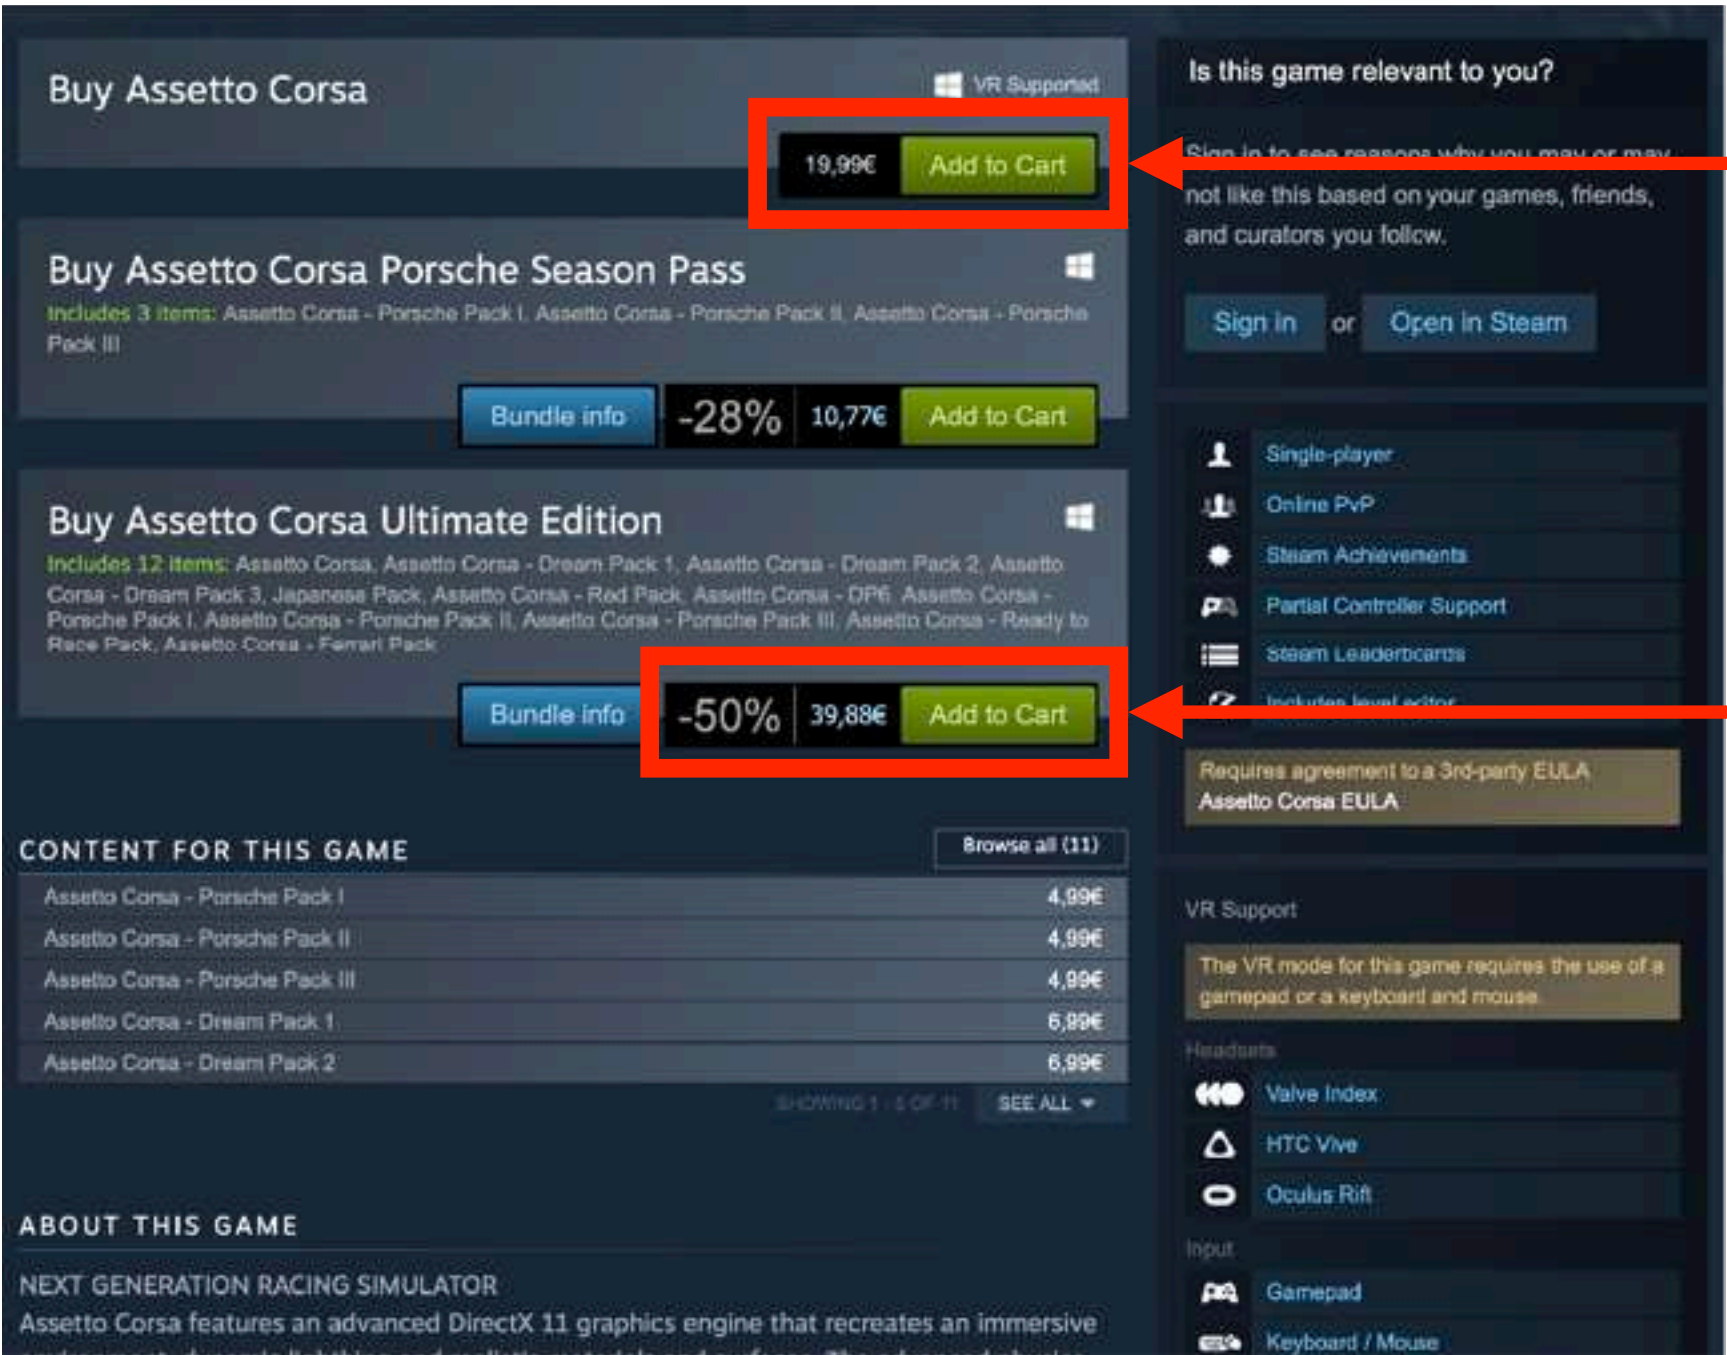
Buy Assetto Corsa

VR Supported

19,99€ Add to Cart

Buy Assetto Corsa Porsche Season Pass

Includes 3 items: Assetto Corsa - Porsche Pack I, Assetto Corsa - Porsche Pack II, Assetto Corsa - Porsche Pack III

Bundle info -28% 10,77€ Add to Cart

Buy Assetto Corsa Ultimate Edition

Includes 12 items: Assetto Corsa, Assetto Corsa - Dream Pack 1, Assetto Corsa - Dream Pack 2, Assetto Corsa - Dream Pack 3, Japanese Pack, Assetto Corsa - Red Pack, Assetto Corsa - DP6, Assetto Corsa - Porsche Pack I, Assetto Corsa - Porsche Pack II, Assetto Corsa - Porsche Pack III, Assetto Corsa - Ready to Race Pack, Assetto Corsa - Ferrari Pack

Bundle info -50% 39,88€ Add to Cart

CONTENT FOR THIS GAME

Browse all (11)

| | |
|---|---|
| Assetto Corsa - Porsche Pack I | 4,99€ |
| Assetto Corsa - Porsche Pack II | 4,99€ |
| Assetto Corsa - Porsche Pack III | 4,99€ |
| Assetto Corsa - Dream Pack 1 | 6,99€ |
| Assetto Corsa - Dream Pack 2 | 6,99€ |

SHOWING 1 - 5 OF 11 SEE ALL

ABOUT THIS GAME

NEXT GENERATION RACING SIMULATOR

Assetto Corsa features an advanced DirectX 11 graphics engine that recreates an immersive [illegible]

Is this game relevant to you?

Sign in to see reasons why you may or may not like this based on your games, friends, and curators you follow.

Sign In or Open in Steam

Single-player

Online PvP

Steam Achievements

Partial Controller Support

Steam Leaderboards

Includes level editor

Requires agreement to a 3rd-party EULA
Assetto Corsa EULA

VR Support

The VR mode for this game requires the use of a gamepad or a keyboard and mouse.

Headsets

Valve Index

HTC Vive

Oculus Rift

Input

Gamepad

Keyboard / Mouse